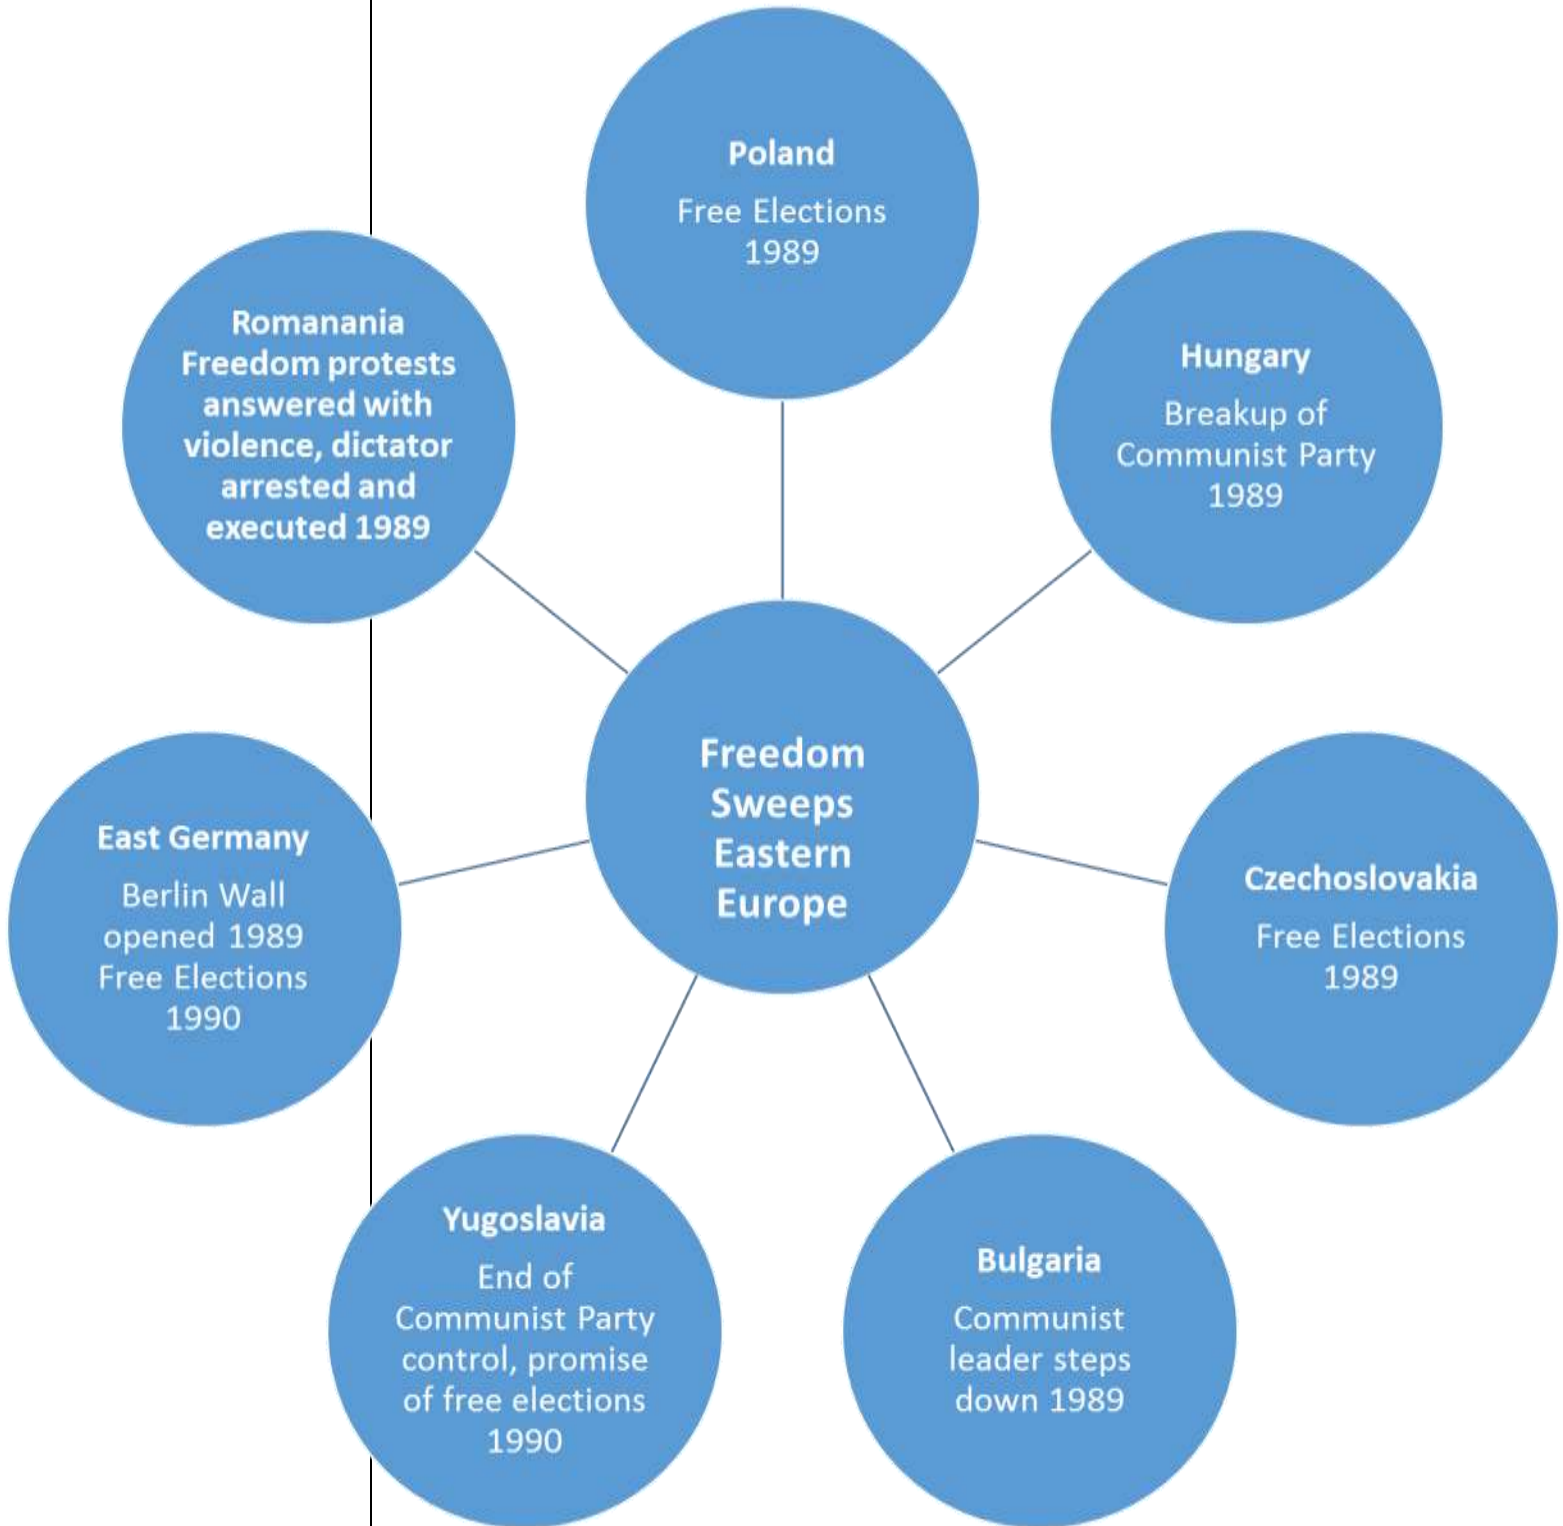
Freedom Sweeps Eastern Europe

Poland

Free Elections 1989

Hungary

Breakup of Communist Party 1989

Czechoslovakia

Free Elections 1989

Bulgaria

Communist leader steps down 1989

Yugoslavia

End of Communist Party control, promise of free elections 1990

East Germany

Berlin Wall opened 1989 Free Elections 1990

Romanania Freedom protests answered with violence, dictator arrested and executed 1989